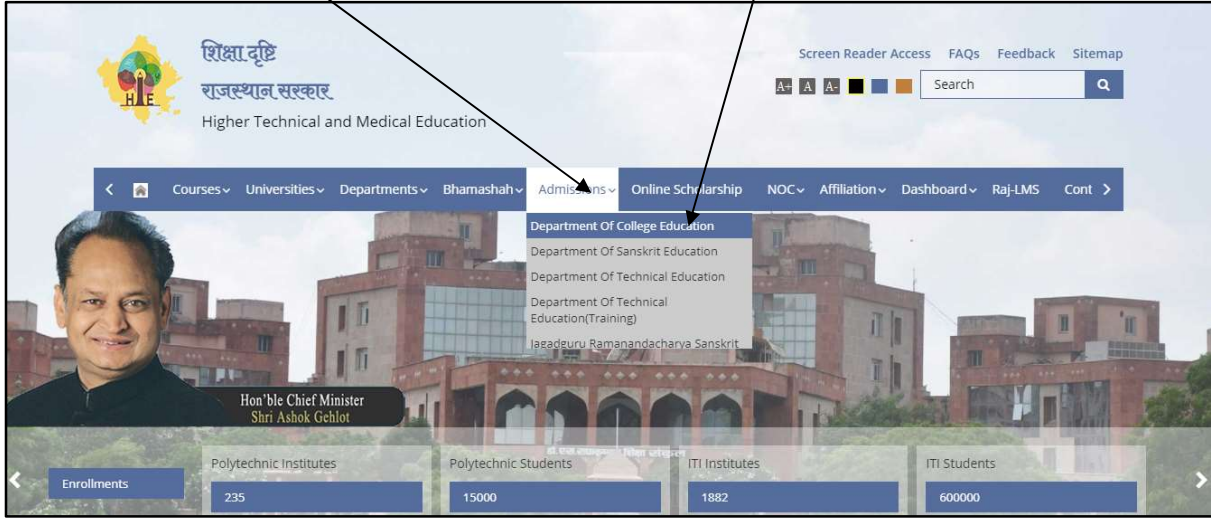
शिक्षा दृष्टि
राजस्थान सरकार
Higher Technical and Medical Education

HE

Screen Reader Access FAQs Feedback Sitemap

A+ A A-

Search

< Courses Universities Departments Bhamashah Admissions Online Scholarship NOC Affiliation Dashboard Raj-LMS Cont >

Department Of College Education
Department Of Sanskrit Education
Department Of Technical Education
Department Of Technical Education(Training)
Jagadguru Ramanandacharya Sanskrit

Hon'ble Chief Minister
Shri Ashok Gehlot

Enrollments

| Polytechnic Institutes | Polytechnic Students | ITI Institutes | ITI Students |
|---|---|---|---|
| 235 | 15000 | 1882 | 600000 |